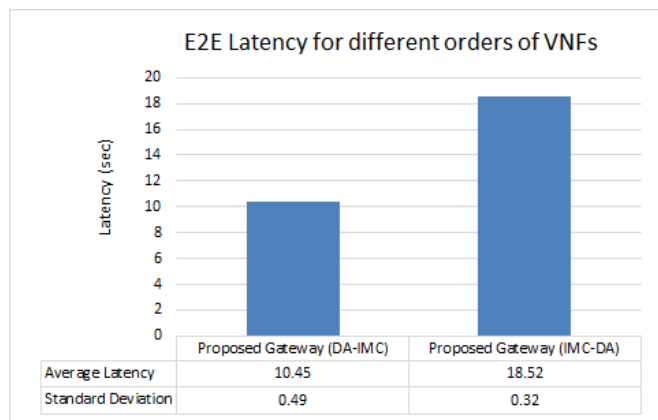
E2E Latency for different orders of VNFs

Latency (sec)

20
18
16
14
12
10
8
6
4
2
0

| | Proposed Gateway (DA-IMC) | Proposed Gateway (IMC-DA) |
|---|---|---|
| Average Latency | 10.45 | 18.52 |
| Standard Deviation | 0.49 | 0.32 |